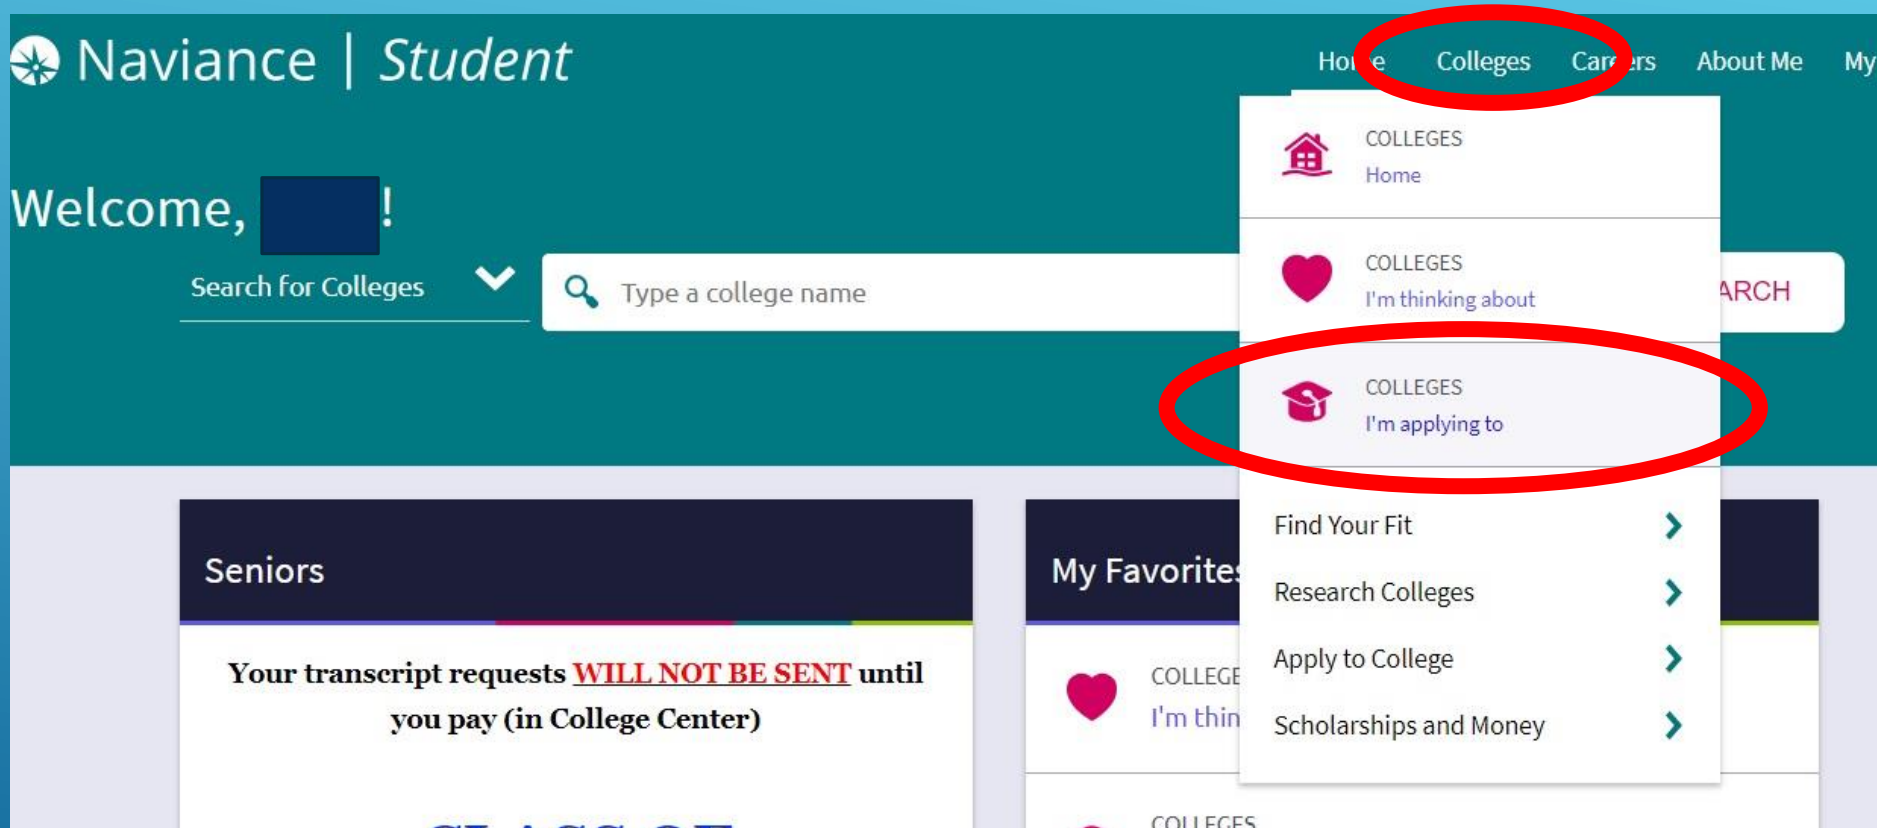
Naviance | Student

Ho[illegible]e Colleges Car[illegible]rs About Me My

Welcome, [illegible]!

Search for Colleges

Type a college name

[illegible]ARCH

COLLEGES
Home

COLLEGES
I'm thinking about

COLLEGES
I'm applying to

Find Your Fit

Research Colleges

Apply to College

Scholarships and Money

Seniors

Your transcript requests WILL NOT BE SENT until you pay (in College Center)

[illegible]

My Favorite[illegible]

COLLEGE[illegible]
I'm thin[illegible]

COLLEGES